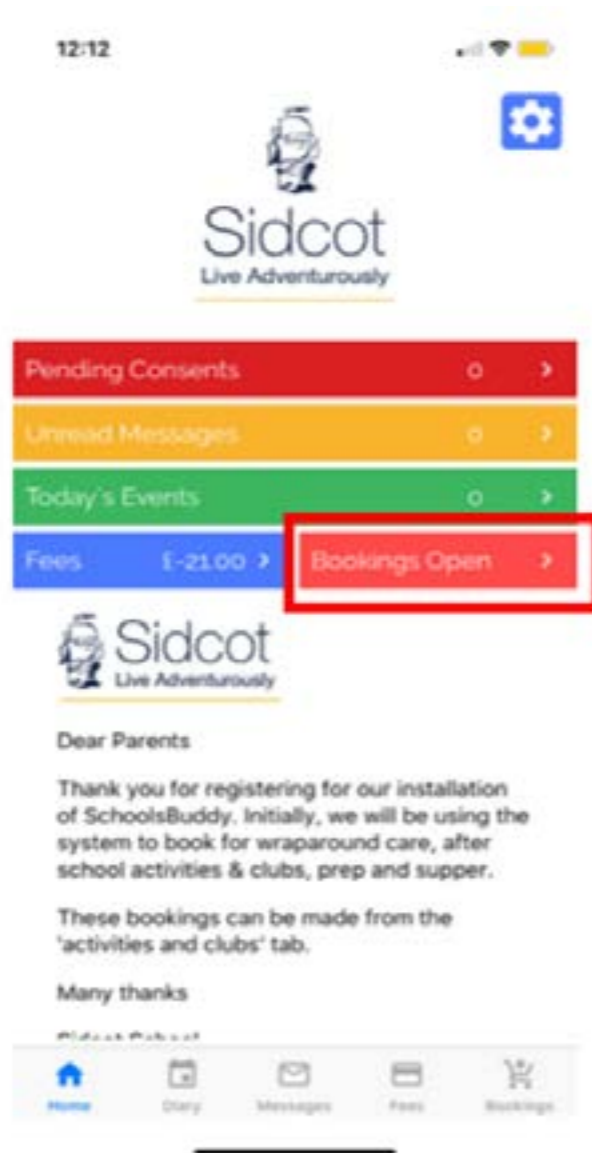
12:12

Sidcot
Live Adventurously

Pending Consents 0 >

Unread Messages 0 >

Today's Events 0 >

Fees £-21.00 >

Bookings Open >

Sidcot
Live Adventurously

Dear Parents

Thank you for registering for our installation of SchoolsBuddy. Initially, we will be using the system to book for wraparound care, after school activities & clubs, prep and supper.

These bookings can be made from the 'activities and clubs' tab.

Many thanks

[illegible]

Home Diary Messages Fees Bookings